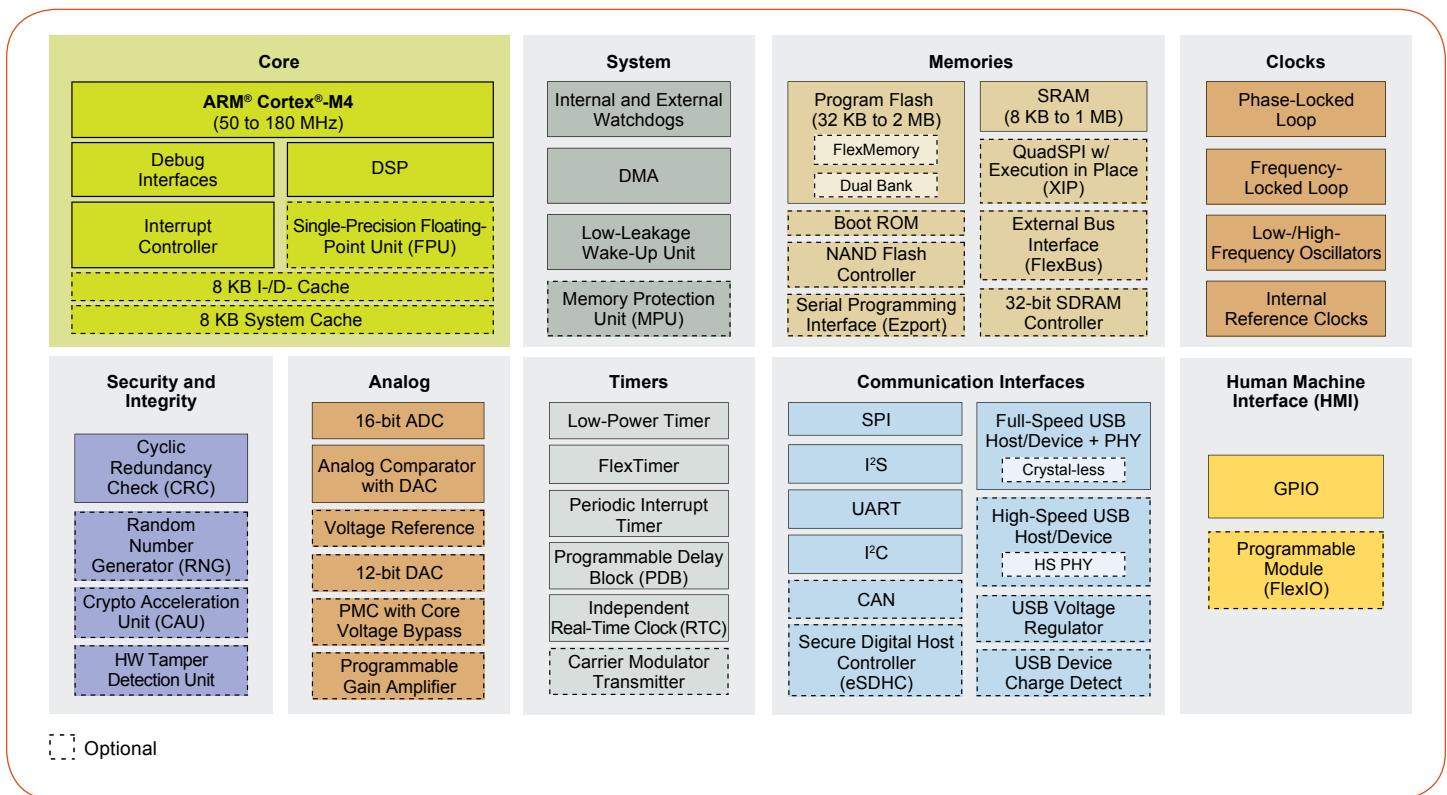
Core

ARM® Cortex®-M4
(50 to 180 MHz)

Debug Interfaces

DSP

Interrupt Controller

Single-Precision Floating-Point Unit (FPU)

8 KB I-/D- Cache

8 KB System Cache

System

Internal and External Watchdogs

DMA

Low-Leakage Wake-Up Unit

Memory Protection Unit (MPU)

Memories

Program Flash
(32 KB to 2 MB)

FlexMemory

Dual Bank

SRAM
(8 KB to 1 MB)

QuadSPI w/ Execution in Place (XIP)

Boot ROM

NAND Flash Controller

External Bus Interface (FlexBus)

Serial Programming Interface (Ezport)

32-bit SDRAM Controller

Clocks

Phase-Locked Loop

Frequency-Locked Loop

Low-/High-Frequency Oscillators

Internal Reference Clocks

Security and Integrity

Cyclic Redundancy Check (CRC)

Random Number Generator (RNG)

Crypto Acceleration Unit (CAU)

HW Tamper Detection Unit

Analog

16-bit ADC

Analog Comparator with DAC

Voltage Reference

12-bit DAC

PMC with Core Voltage Bypass

Programmable Gain Amplifier

Timers

Low-Power Timer

FlexTimer

Periodic Interrupt Timer

Programmable Delay Block (PDB)

Independent Real-Time Clock (RTC)

Carrier Modulator Transmitter

Communication Interfaces

SPI

I$^2$S

UART

I$^2$C

CAN

Secure Digital Host Controller (eSDHC)

Full-Speed USB Host/Device + PHY

Crystal-less

High-Speed USB Host/Device

HS PHY

USB Voltage Regulator

USB Device Charge Detect

Human Machine Interface (HMI)

GPIO

Programmable Module (FlexIO)

Optional